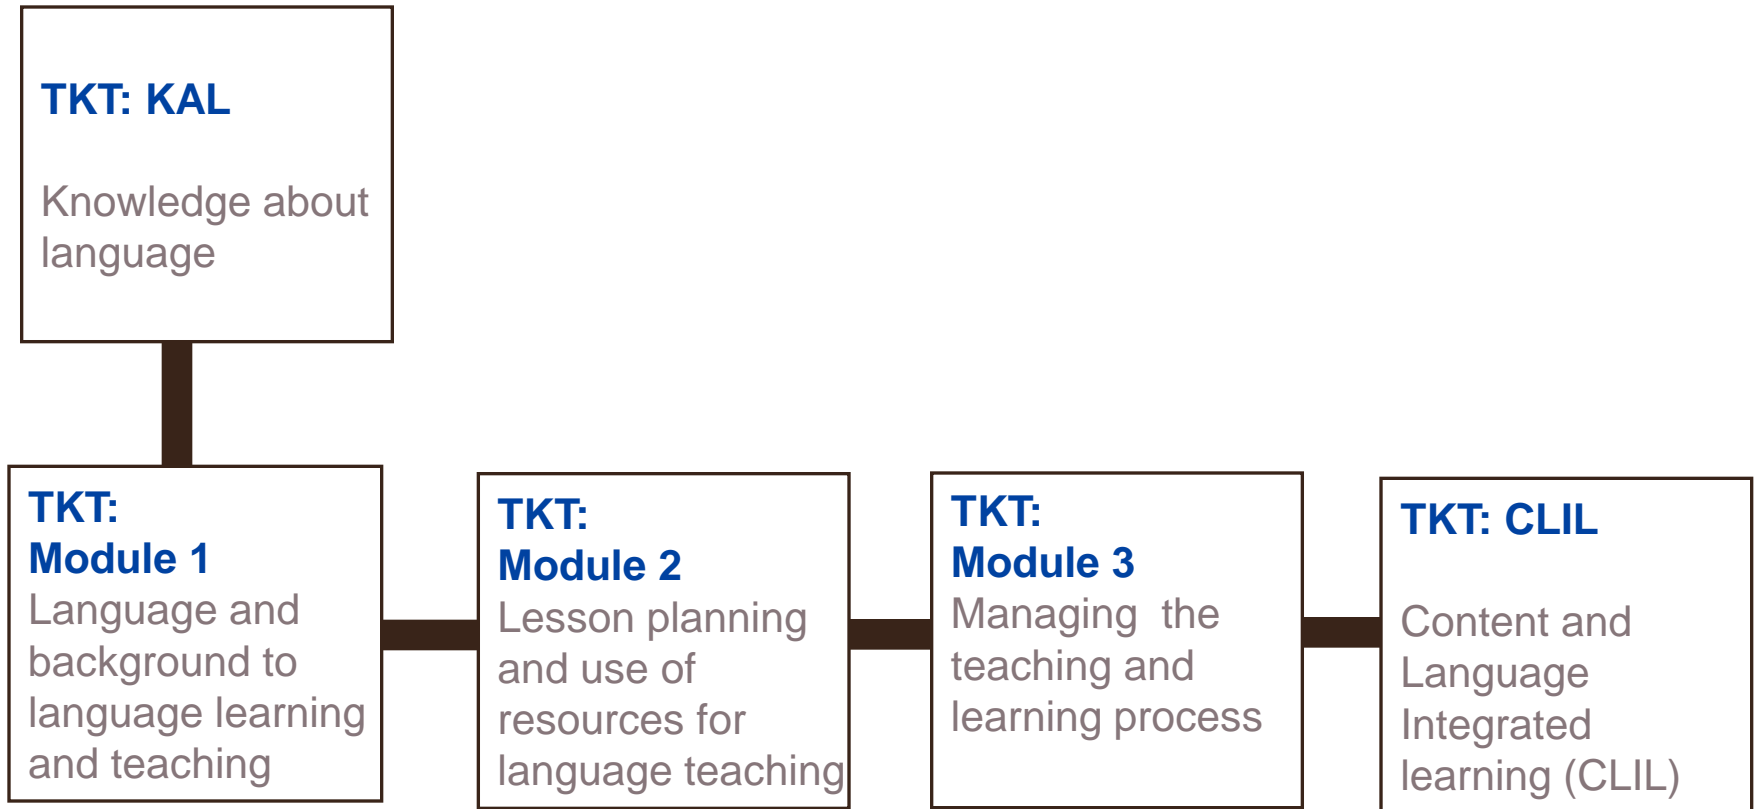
TKT: KAL

Knowledge about language

TKT: Module 1
Language and background to language learning and teaching

TKT: Module 2
Lesson planning and use of resources for language teaching

TKT: Module 3
Managing the teaching and learning process

TKT: CLIL

Content and Language Integrated learning (CLIL)